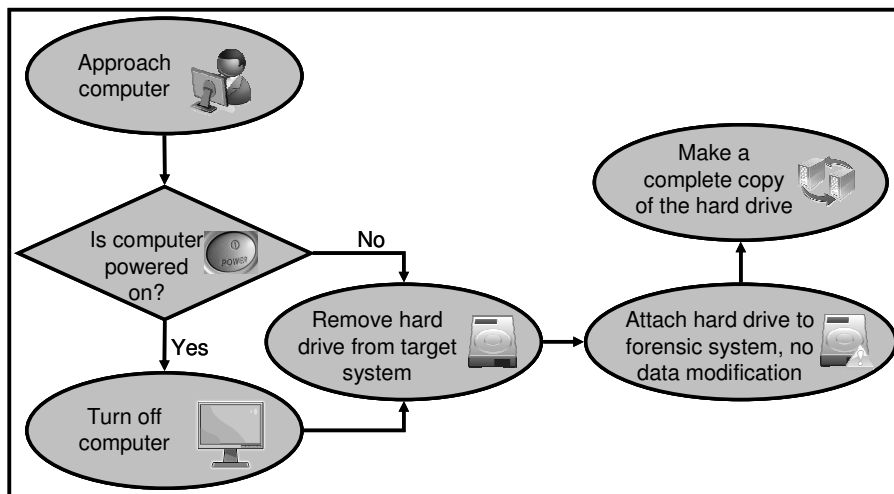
Approach computer

Is computer powered on?

POWER

No

Yes

Turn off computer

Remove hard drive from target system

Attach hard drive to forensic system, no data modification

Make a complete copy of the hard drive